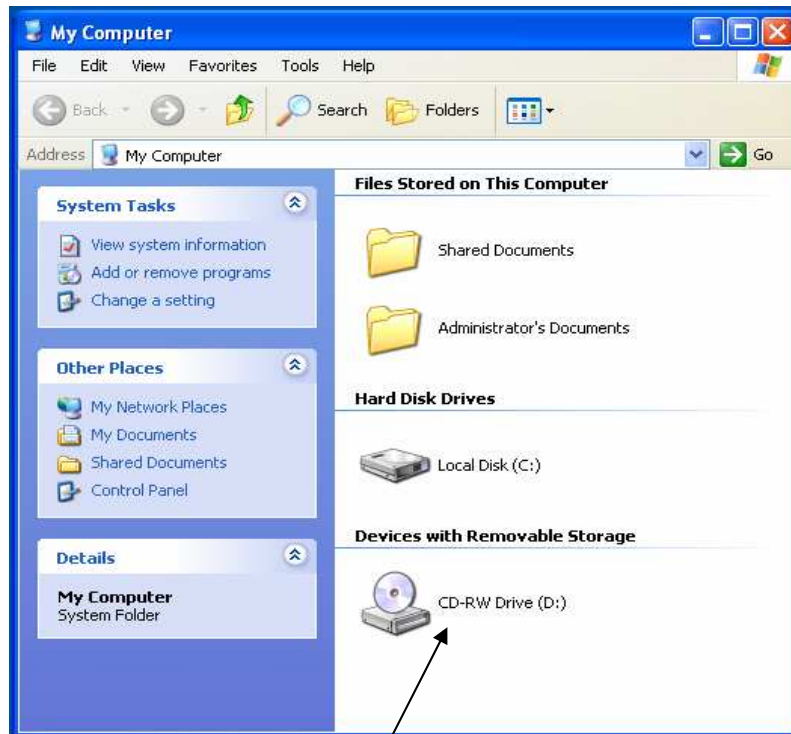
My Computer

File Edit View Favorites Tools Help

Back Search Folders

Address My Computer Go

System Tasks

View system information
Add or remove programs
Change a setting

Other Places

My Network Places
My Documents
Shared Documents
Control Panel

Details

My Computer
System Folder

Files Stored on This Computer

Shared Documents

Administrator's Documents

Hard Disk Drives

Local Disk (C:)

Devices with Removable Storage

CD-RW Drive (D:)